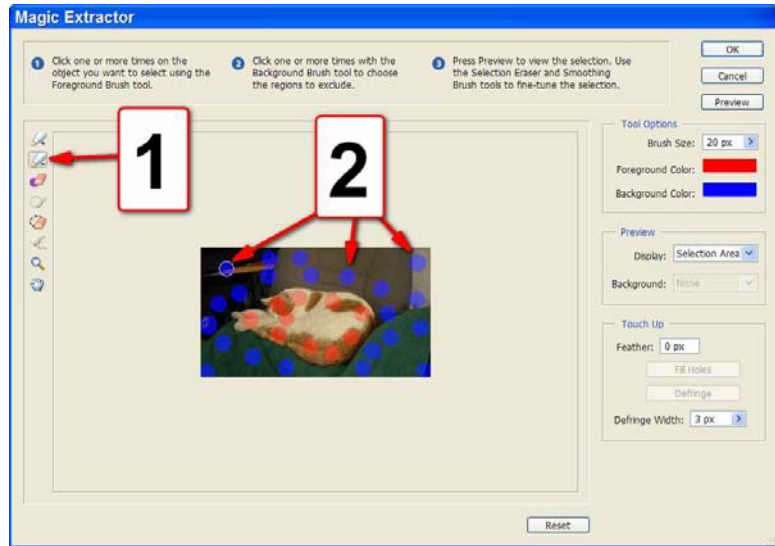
Magic Extractor

1 Click one or more times on the object you want to select using the Foreground Brush tool.

2 Click one or more times with the Background Brush tool to choose the regions to exclude.

3 Press Preview to view the selection. Use the Selection Eraser and Smoothing Brush tools to fine-tune the selection.

OK

Cancel

Preview

1

2

Tool Options

Brush Size: 20 px

Foreground Color:

Background Color:

Preview

Display: Selection Area

Background: None

Touch Up

Feather: 0 px

Fill Holes

Defringe

Defringe Width: 3 px

Reset